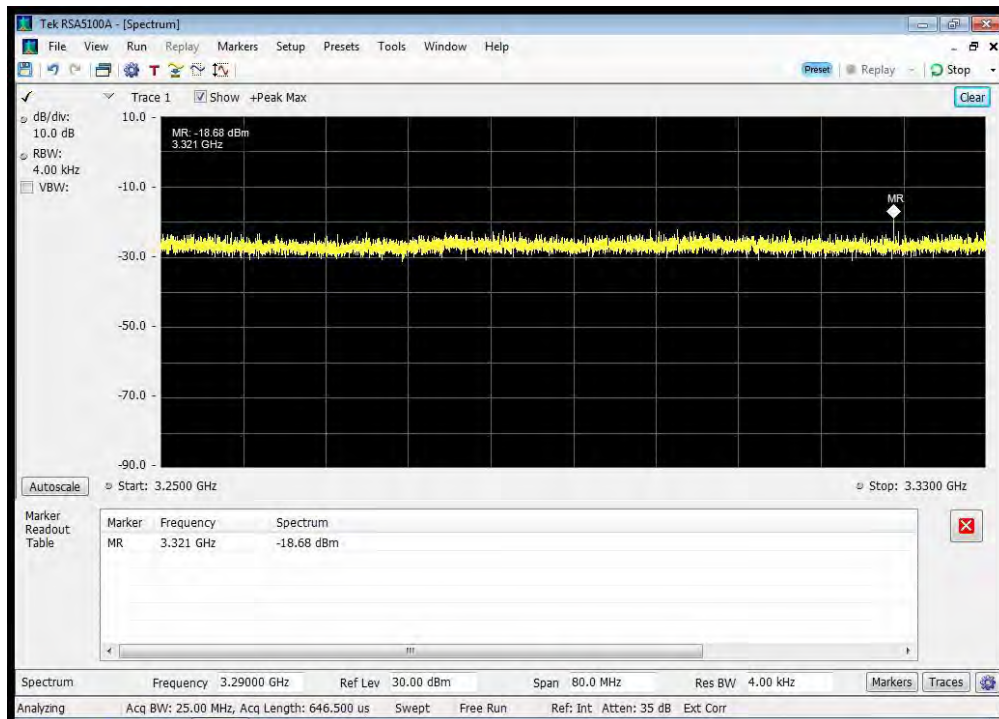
Tek RSA5100A - [Spectrum]

File View Run Replay Markers Setup Presets Tools Window Help

Preset Replay Stop

Trace 1 Show +Peak Max

Clear

dB/div: 10.0 dB

RBW: 4.00 kHz

VBW:

10.0

MR: -18.68 dBm
3.321 GHz

-10.0

MR

-30.0

-50.0

-70.0

-90.0

Autoscale

Start: 3.2500 GHz

Stop: 3.3300 GHz

Marker Readout Table

| Marker | Frequency | Spectrum |
|---|---|---|
| MR | 3.321 GHz | -18.68 dBm |

Spectrum Frequency 3.29000 GHz Ref Lev 30.00 dBm Span 80.0 MHz Res BW 4.00 kHz Markers Traces

Analyzing Acq BW: 25.00 MHz, Acq Length: 646.500 us Swept Free Run Ref: Int Atten: 35 dB Ext Corr